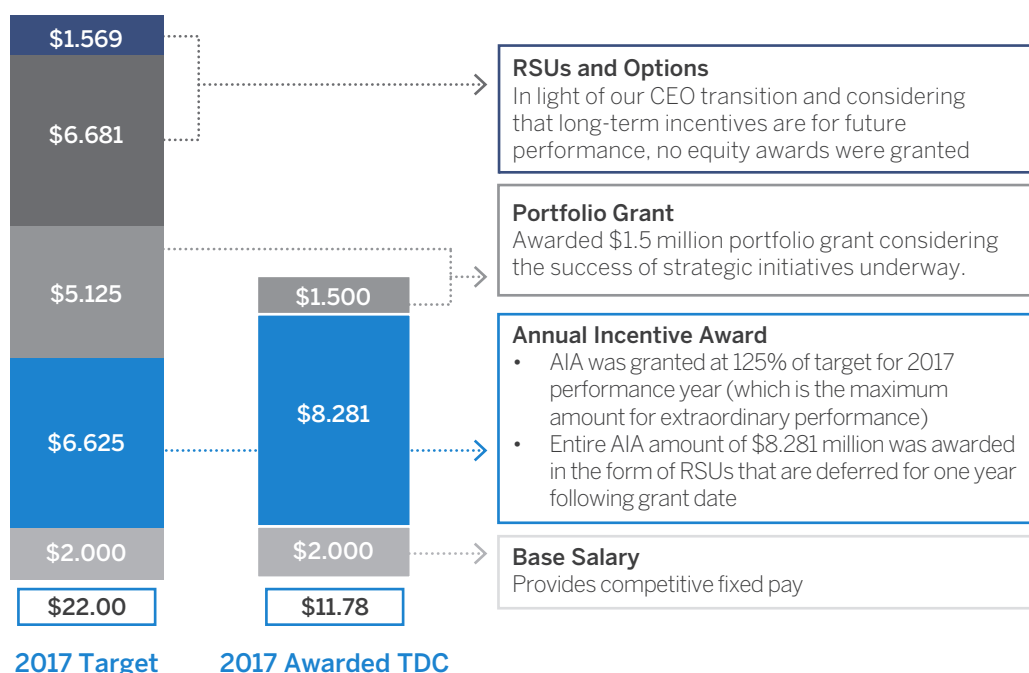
$1.569

$6.681

$5.125

$6.625

$2.000

$22.00

$1.500

$8.281

$2.000

$11.78

2017 Target

2017 Awarded TDC

RSUs and Options
In light of our CEO transition and considering that long-term incentives are for future performance, no equity awards were granted

Portfolio Grant
Awarded $1.5 million portfolio grant considering the success of strategic initiatives underway.

Annual Incentive Award
• AIA was granted at 125% of target for 2017 performance year (which is the maximum amount for extraordinary performance)
• Entire AIA amount of $8.281 million was awarded in the form of RSUs that are deferred for one year following grant date

Base Salary
Provides competitive fixed pay